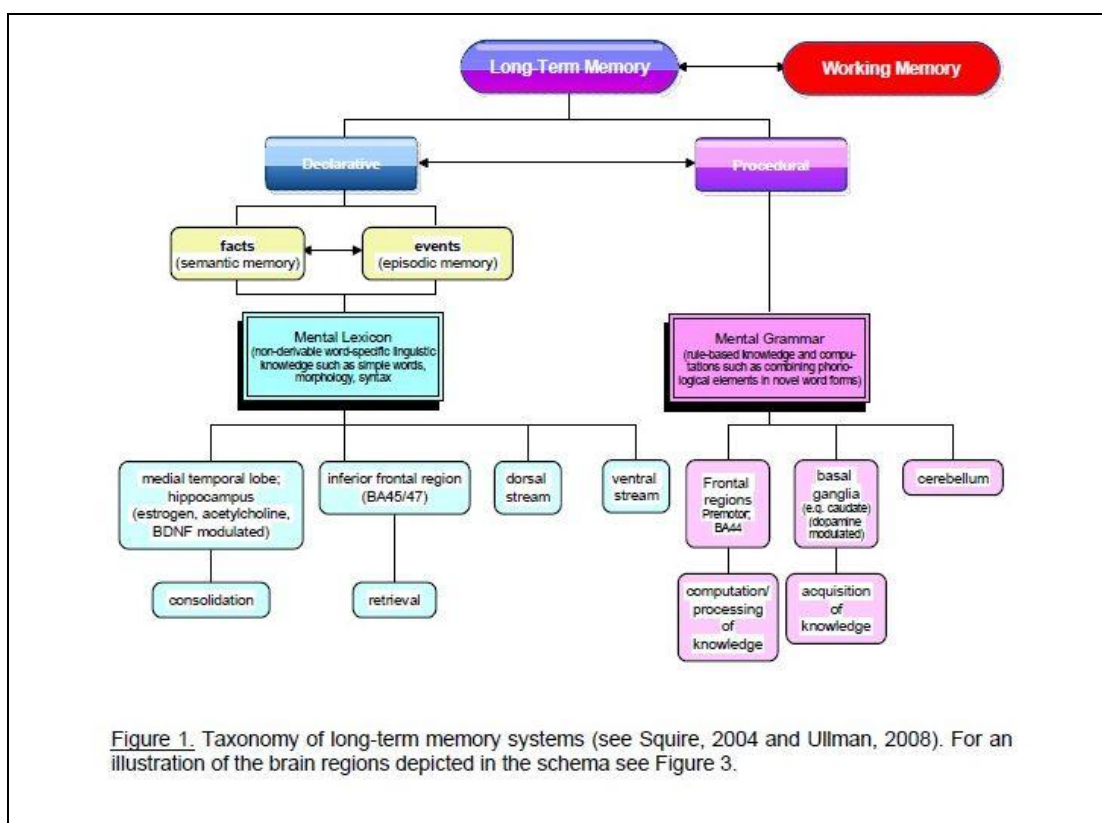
Long-Term Memory

Working Memory

Declarative

Procedural

facts
(semantic memory)

events
(episodic memory)

Mental Lexicon
(non-derivable word-specific linguistic knowledge such as simple words, morphology, syntax

Mental Grammar
(rule-based knowledge and computations such as combining phonological elements in novel word forms)

medial temporal lobe; hippocampus (estrogen, acetylcholine, BDNF modulated)

inferior frontal region (BA45/47)

dorsal stream

ventral stream

Frontal regions Premotor; BA44

basal ganglia (e.g. caudate) (dopamine modulated)

cerebellum

consolidation

retrieval

computation/ processing of knowledge

acquisition of knowledge

Figure 1. Taxonomy of long-term memory systems (see Squire, 2004 and Ullman, 2008). For an illustration of the brain regions depicted in the schema see Figure 3.